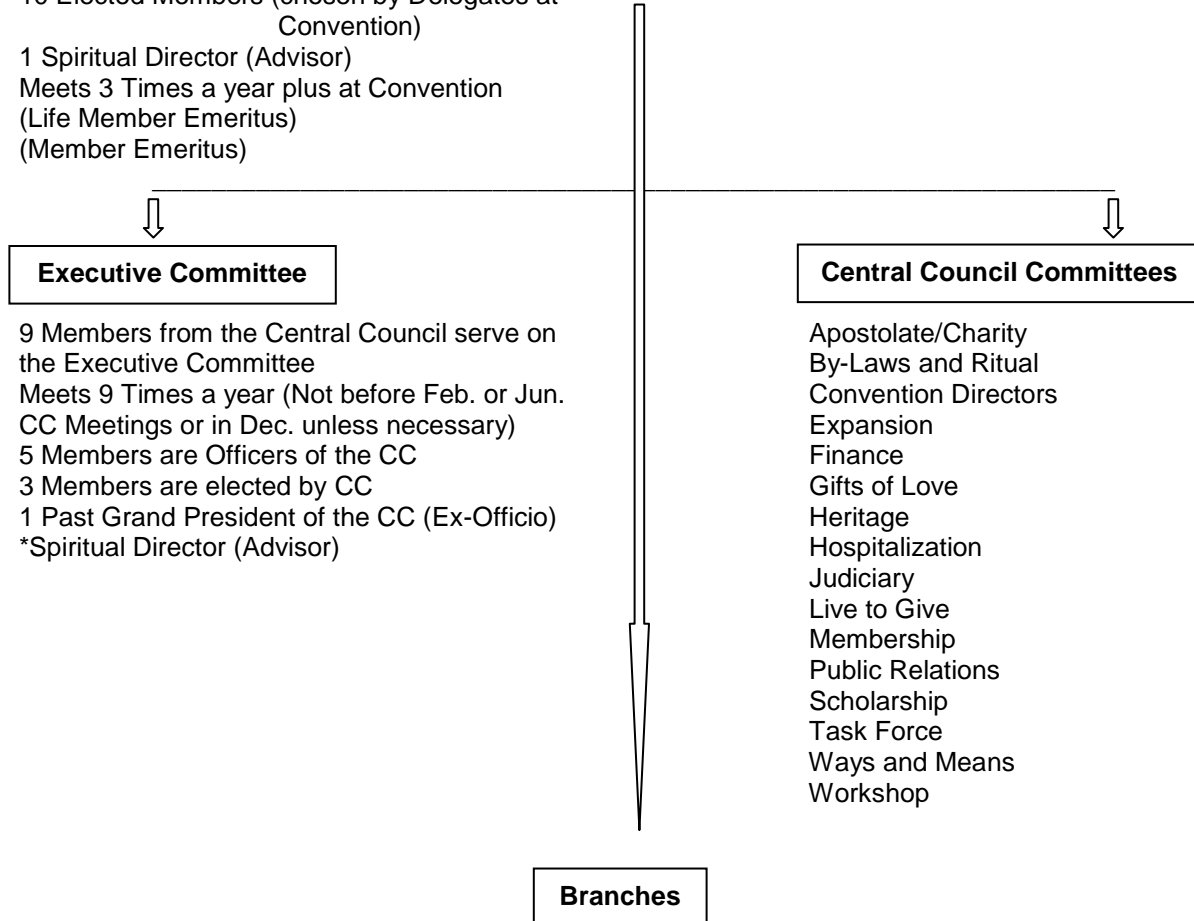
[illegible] Elected Members (chosen by Delegates at Convention)
1 Spiritual Director (Advisor)
Meets 3 Times a year plus at Convention
(Life Member Emeritus)
(Member Emeritus)

Executive Committee

9 Members from the Central Council serve on the Executive Committee
Meets 9 Times a year (Not before Feb. or Jun. CC Meetings or in Dec. unless necessary)
5 Members are Officers of the CC
3 Members are elected by CC
1 Past Grand President of the CC (Ex-Officio)
*Spiritual Director (Advisor)

Central Council Committees

Apostolate/Charity
By-Laws and Ritual
Convention Directors
Expansion
Finance
Gifts of Love
Heritage
Hospitalization
Judiciary
Live to Give
Membership
Public Relations
Scholarship
Task Force
Ways and Means
Workshop

Branches